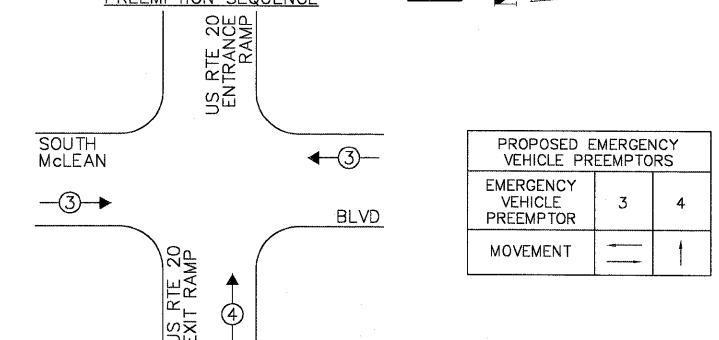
PREEMPTION SEQUENCE

US RTE 20 ENTRANCE RAMP

SOUTH McLEAN

3

3

BLVD

US RTE 20 EXIT RAMP

4

| PROPOSED EMERGENCY VEHICLE PREEMPTORS | | |
|---|---|---|
| EMERGENCY VEHICLE PREEMPTOR | 3 | 4 |
| MOVEMENT | ⇄ | ↑ |